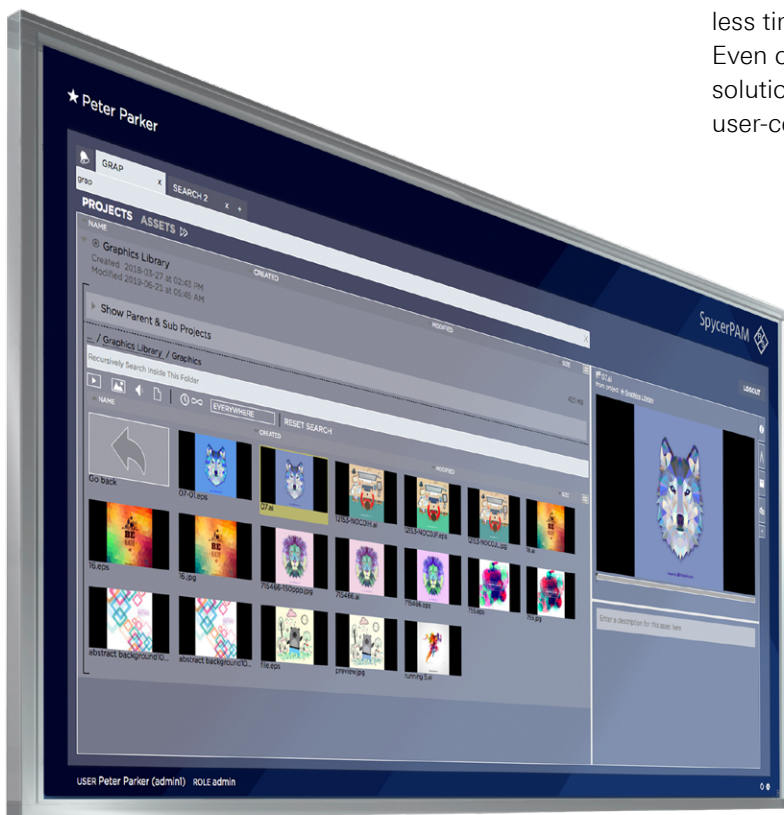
less tir
Even c
solutic
user-cc

★ Peter Parker

GRAP
grap x
SEARCH 2 x +

PROJECTS ASSETS ▷

NAME

Graphics Library
CREATED
Created 2018-03-27 at 02:43 PM
Modified 2019-06-21 at 05:46 AM

Show Parent & Sub Projects
MODIFIED
x

/ Graphics Library / Graphics
SIZE
Recursively Search Inside This Folder

EVERYWHERE
RESET SEARCH
NAME
CREATED
MODIFIED
SIZE

Go back
07-01.eps
07.ai
12153-NOC03H.ai
12153-NOC03F.eps
12153-NOC03.jpg
16.ai
16.eps
16.jpg
715466-1500ppp.jpg
715466.ai
715466.eps
715.eps
715.jpg
abstract background10...
abstract background10...
file.eps
preview.jpg
running 8.ai

SpycerPAM

07.ai
LOGOUT

Enter a description for this asset here

USER Peter Parker (admin) ROLE admin